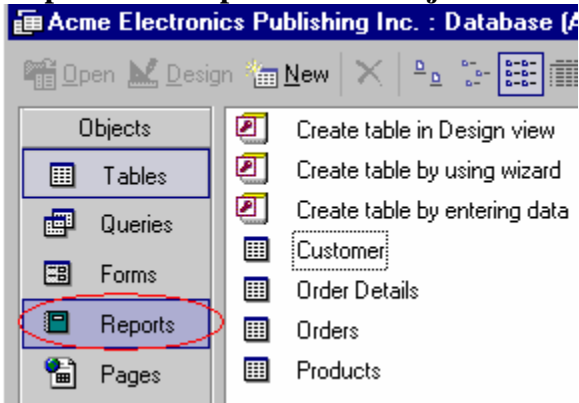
Acme Electronics Publishing Inc. : Database (A

Open Design New

Objects

Tables

Queries

Forms

Reports

Pages

Create table in Design view

Create table by using wizard

Create table by entering data

Customer

Order Details

Orders

Products